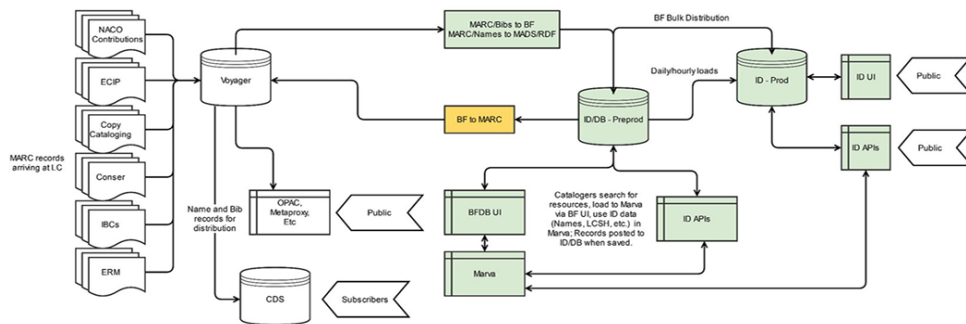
NACO Contributions

ECIP

Copy Cataloging

Conser

IBCs

ERM

MARC records arriving at LC

Voyager

MARC/Bibs to BF
MARC/Names to MADS/RDF

BF Bulk Distribution

Daily/hourly loads

ID - Prod

ID UI

Public

ID APIs

Public

BF to MARC

ID/DB - Preprod

OPAC, Metaproxy, Etc

Public

Name and Bib records for distribution

CDS

Subscribers

BFDB UI

Marva

Catalogers search for resources, load to Marva via BF UI, use ID data (Names, LCSH, etc.) in Marva; Records posted to ID/DB when saved.

ID APIs